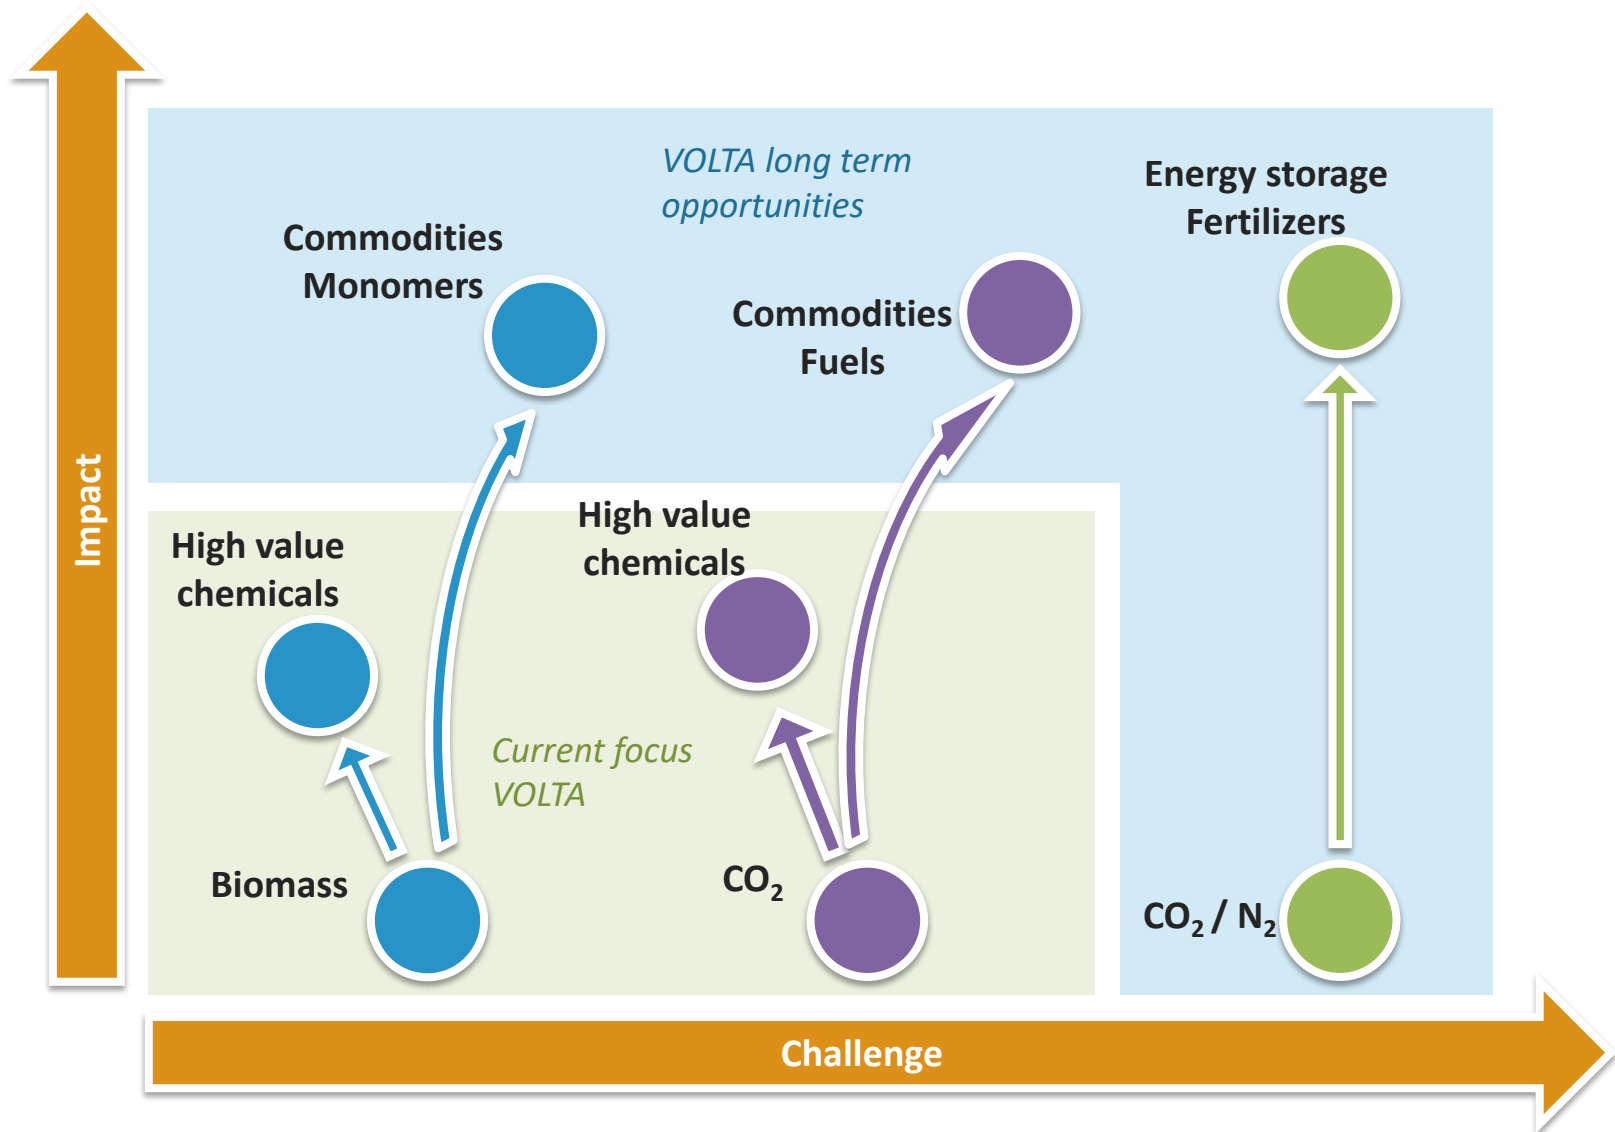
VOLTA long term opportunities

Commodities
Monomers

Commodities
Fuels

Energy storage
Fertilizers

High value chemicals

High value chemicals

Current focus VOLTA

Biomass

$CO_2$

$CO_2$ / $N_2$

Impact

Challenge